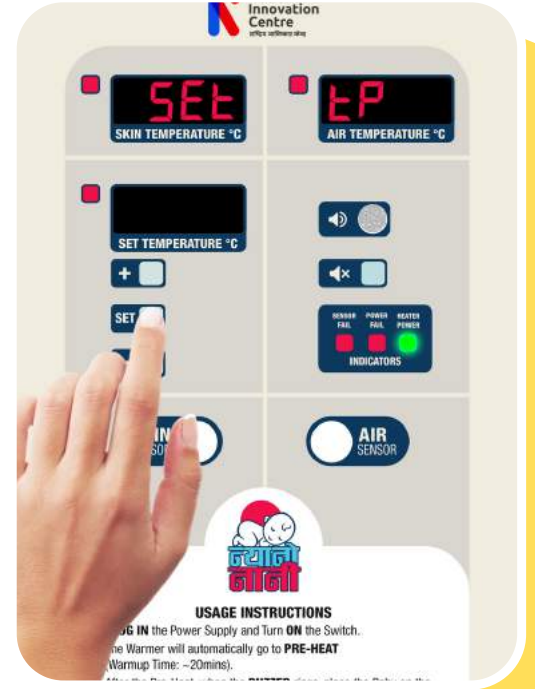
Innovation Centre
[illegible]

SEt
SKIN TEMPERATURE °C

tP
AIR TEMPERATURE °C

SET TEMPERATURE °C

+

SET

SENSOR FAIL
POWER FAIL
HEATER POWER
INDICATORS

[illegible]IN
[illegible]SOR

AIR
SENSOR

न्यानो नानी

USAGE INSTRUCTIONS
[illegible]G IN the Power Supply and Turn ON the Switch.
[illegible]he Warmer will automatically go to PRE-HEAT
(Warmup Time: ~20mins).
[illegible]